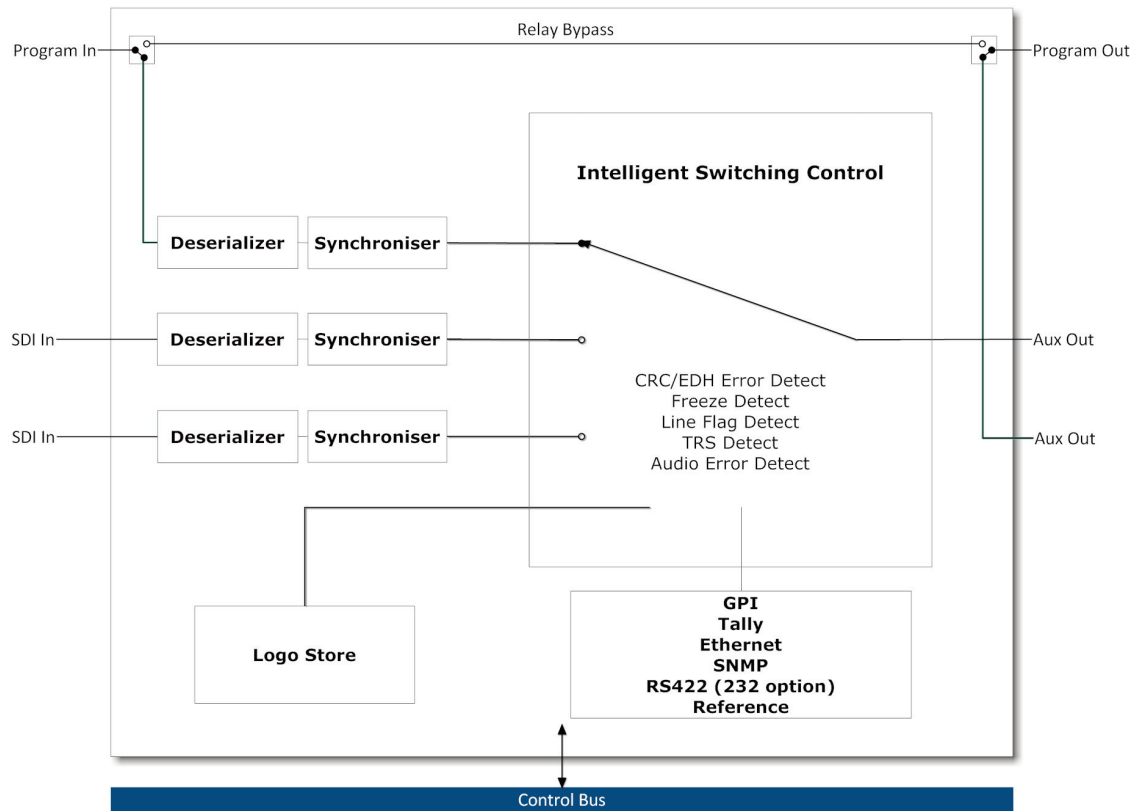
Relay Bypass

Program In

Program Out

Intelligent Switching Control

Deserializer

Synchroniser

SDI In

Deserializer

Synchroniser

Aux Out

CRC/EDH Error Detect
Freeze Detect
Line Flag Detect
TRS Detect
Audio Error Detect

SDI In

Deserializer

Synchroniser

Aux Out

Logo Store

GPI
Tally
Ethernet
SNMP
RS422 (232 option)
Reference

Control Bus